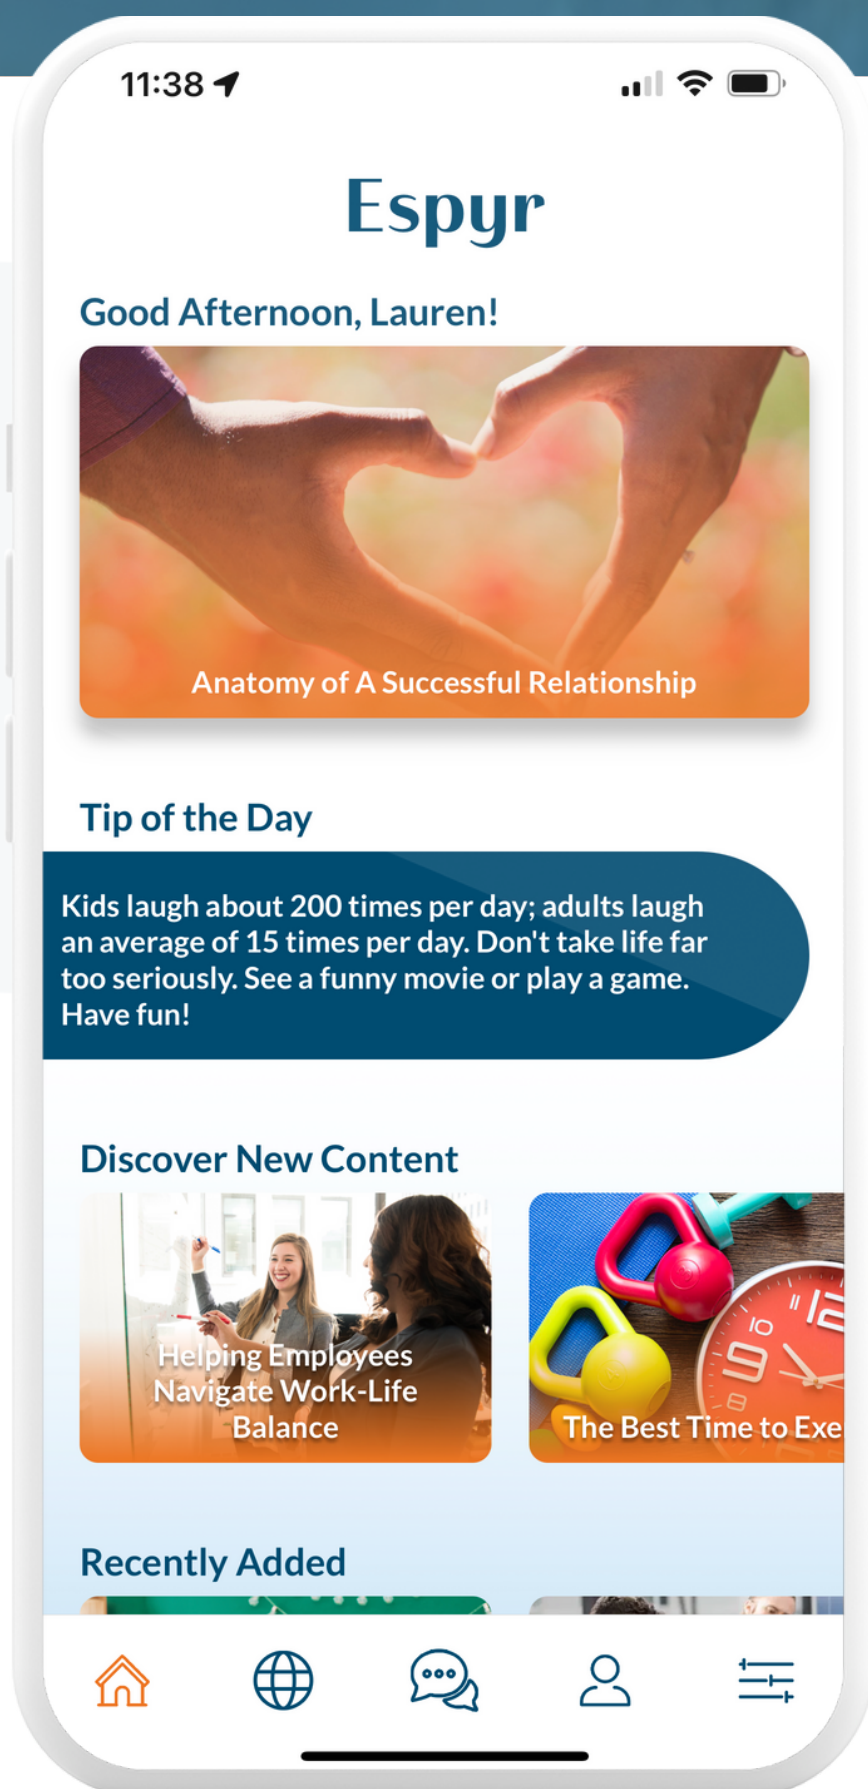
11:38

Espyr

Good Afternoon, Lauren!

Anatomy of A Successful Relationship

Tip of the Day

Kids laugh about 200 times per day; adults laugh an average of 15 times per day. Don't take life far too seriously. See a funny movie or play a game. Have fun!

Discover New Content

Helping Employees Navigate Work-Life Balance

The Best Time to Exe

Recently Added